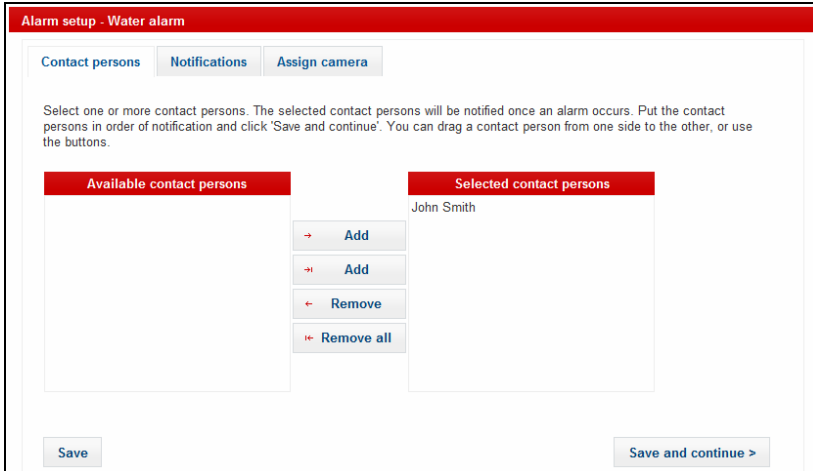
Alarm setup - Water alarm

Contact persons | Notifications | Assign camera

Select one or more contact persons. The selected contact persons will be notified once an alarm occurs. Put the contact persons in order of notification and click 'Save and continue'. You can drag a contact person from one side to the other, or use the buttons.

Available contact persons

Selected contact persons

John Smith

→ Add

⇥ Add

← Remove

⇤ Remove all

Save

Save and continue >